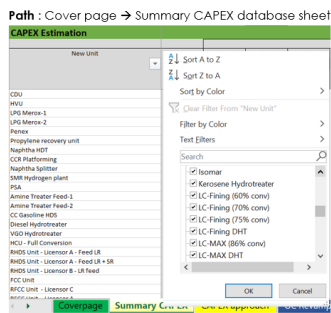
**Path** : Cover page → Summary CAPEX database sheet

CAPEX Estimation

New Unit

CDU
HVU
LPG Merox-1
LPG Merox-2
Penex
Propylene recovery unit
Naphtha HDT
CCR Platforming
Naphtha Splitter
SMR Hydrogen plant
PSA
Amine Treater Feed-1
Amine Treater Feed-2
CC Gasoline HDS
Diesel Hydrotreater
VGO Hydrotreater
HCU - Full Conversion
RHDS Unit - Licensor A - Feed LR
RHDS Unit - Licensor A - Feed LR + SR
RHDS Unit - Licensor B - LR feed
FCC Unit
RFCC Unit - Licensor A
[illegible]

Sort A to Z
Sort Z to A
Sort by Color
Clear Filter From "New Unit"
Filter by Color
Text Filters
Search
Isomar
Kerosene Hydrotreater
LC-Fining (60% conv)
LC-Fining (70% conv)
LC-Fining (75% conv)
LC-Fining DHT
LC-MAX (86% conv)
LC-MAX DHT
OK
Cancel

Coverpage | Summary CAPEX | CAPEX approach | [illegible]